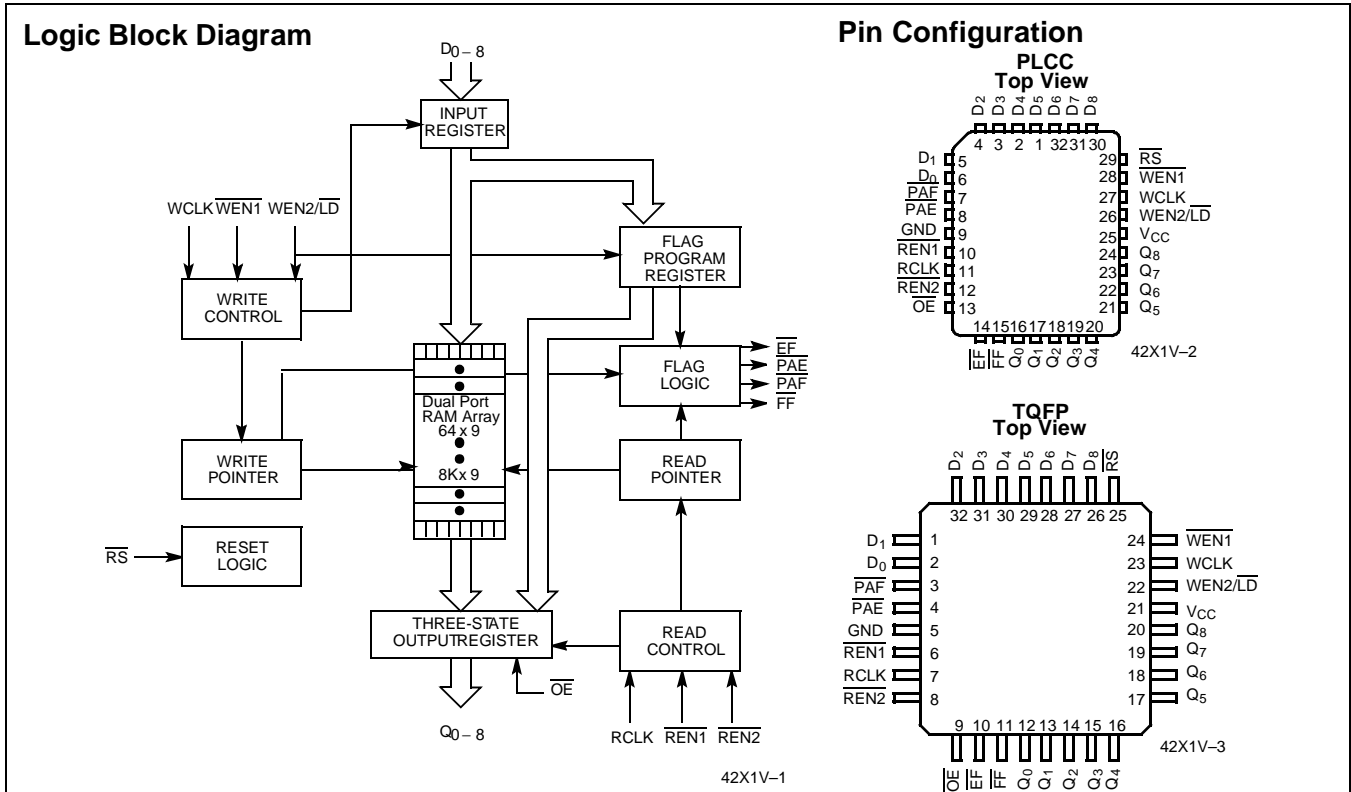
Logic Block Diagram

$D_{0-8}$

INPUT REGISTER

WCLK $\overline{WEN1}$ WEN2/$\overline{LD}$

FLAG PROGRAM REGISTER

WRITE CONTROL

FLAG LOGIC

$\overline{EF}$
$\overline{PAE}$
$\overline{PAF}$
$\overline{FF}$

Dual Port RAM Array 64 x 9

8K x 9

WRITE POINTER

READ POINTER

$\overline{RS}$

RESET LOGIC

THREE-STATE OUTPUTREGISTER

READ CONTROL

$\overline{OE}$

$Q_{0-8}$

RCLK $\overline{REN1}$ $\overline{REN2}$

42X1V–1

Pin Configuration

PLCC
Top View

$D_2$ $D_3$ $D_4$ $D_5$ $D_6$ $D_7$ $D_8$

4 3 2 1 32 31 30

$D_1$ 5
$D_0$ 6
$\overline{PAF}$ 7
$\overline{PAE}$ 8
GND 9
$\overline{REN1}$ 10
RCLK 11
$\overline{REN2}$ 12
$\overline{OE}$ 13

29 $\overline{RS}$
28 $\overline{WEN1}$
27 WCLK
26 WEN2/$\overline{LD}$
25 $V_{CC}$
24 $Q_8$
23 $Q_7$
22 $Q_6$
21 $Q_5$

14 15 16 17 18 19 20

$\overline{EF}$ $\overline{FF}$ $Q_0$ $Q_1$ $Q_2$ $Q_3$ $Q_4$

42X1V–2

TQFP
Top View

$D_2$ $D_3$ $D_4$ $D_5$ $D_6$ $D_7$ $D_8$ $\overline{RS}$

32 31 30 29 28 27 26 25

$D_1$ 1
$D_0$ 2
$\overline{PAF}$ 3
$\overline{PAE}$ 4
GND 5
$\overline{REN1}$ 6
RCLK 7
$\overline{REN2}$ 8

24 $\overline{WEN1}$
23 WCLK
22 WEN2/$\overline{LD}$
21 $V_{CC}$
20 $Q_8$
19 $Q_7$
18 $Q_6$
17 $Q_5$

9 10 11 12 13 14 15 16

$\overline{OE}$ $\overline{EF}$ $\overline{FF}$ $Q_0$ $Q_1$ $Q_2$ $Q_3$ $Q_4$

42X1V–3